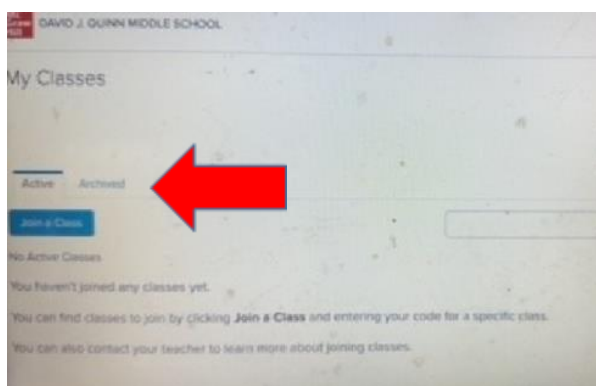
Graw Hill

DAVID J. QUINN MIDDLE SCHOOL

My Classes

Active Archived

Join a Class

No Active Classes

You haven't joined any classes yet.

You can find classes to join by clicking **Join a Class** and entering your code for a specific class.

You can also contact your teacher to learn more about joining classes.